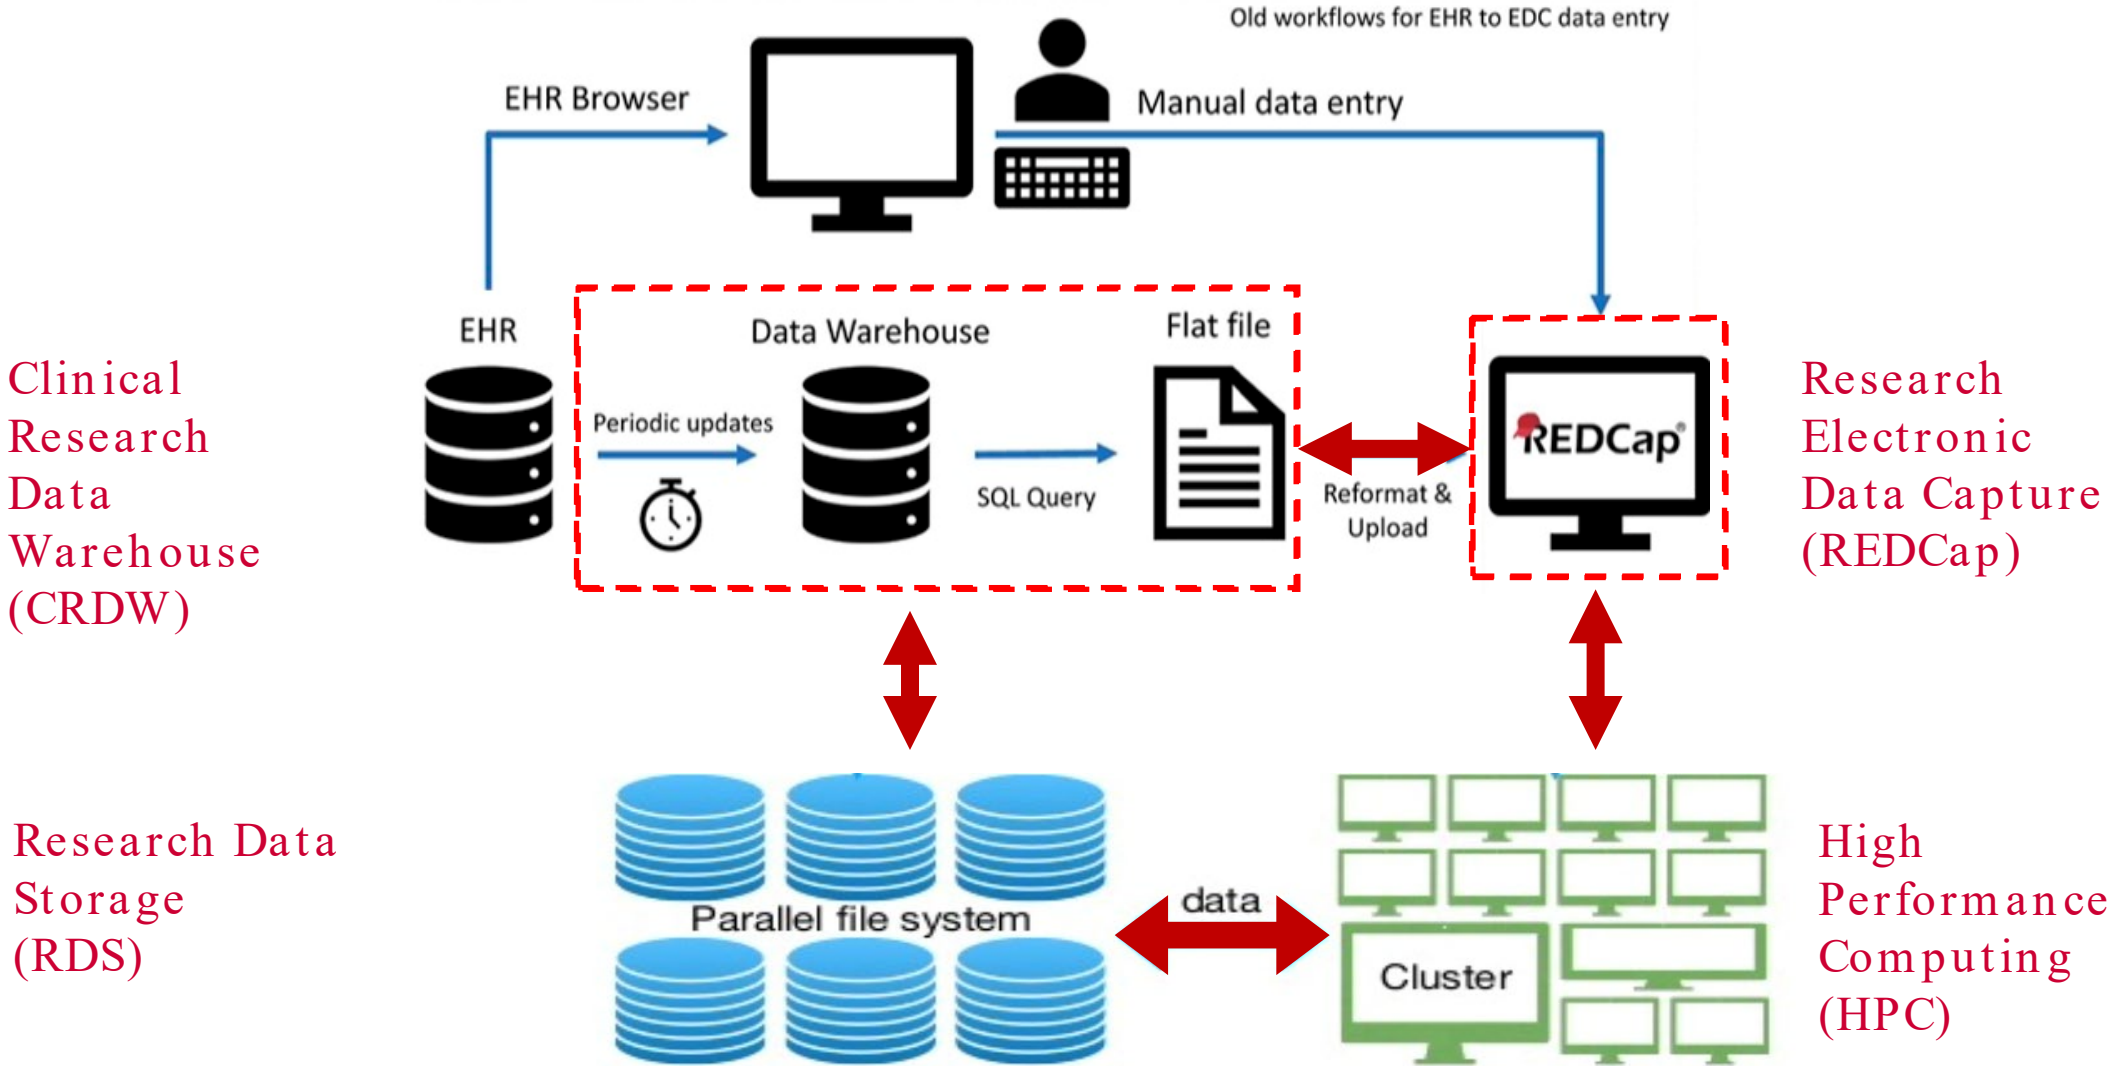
Old workflows for EHR to EDC data entry

EHR Browser

Manual data entry

Clinical Research Data Warehouse (CRDW)

EHR

Data Warehouse

Flat file

Periodic updates

SQL Query

Reformat & Upload

REDCap

Research Electronic Data Capture (REDCap)

Research Data Storage (RDS)

Parallel file system

data

Cluster

High Performance Computing (HPC)